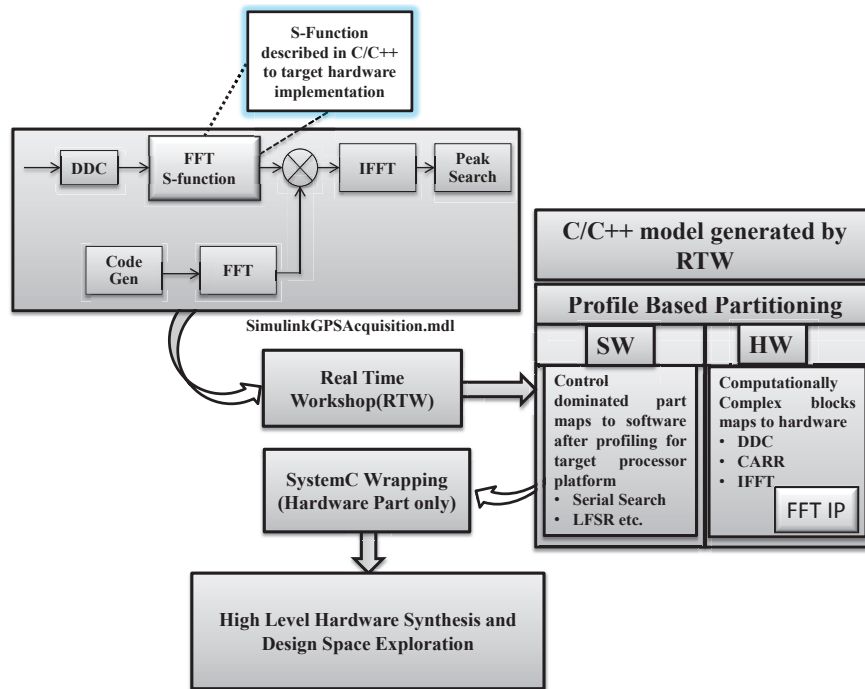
S-Function described in C/C++ to target hardware implementation

DDC

FFT S-function

IFFT

Peak Search

Code Gen

FFT

SimulinkGPSAcquisition.mdl

C/C++ model generated by RTW

Profile Based Partitioning

SW

HW

Real Time Workshop(RTW)

Control dominated part maps to software after profiling for target processor platform
• Serial Search
• LFSR etc.

Computationally Complex blocks maps to hardware
• DDC
• CARR
• IFFT

FFT IP

SystemC Wrapping (Hardware Part only)

High Level Hardware Synthesis and Design Space Exploration